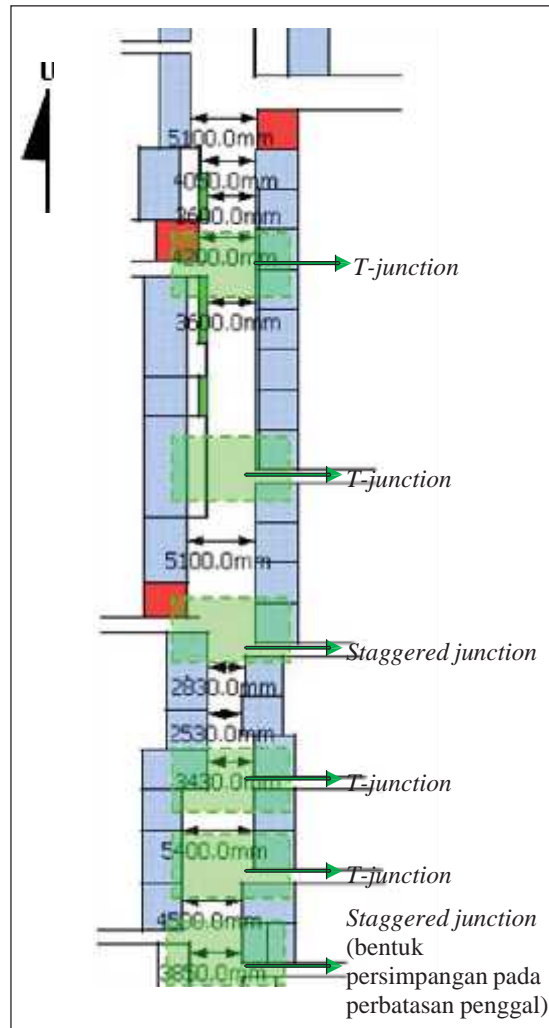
U

5100.0mm
4050.0mm
3600.0mm
4200.0mm
T-junction
3600.0mm
T-junction
5100.0mm
Staggered junction
2830.0mm
2530.0mm
3430.0mm
T-junction
5400.0mm
T-junction
4500.0mm
3850.0mm
Staggered junction (bentuk persimpangan pada perbatasan penggal)